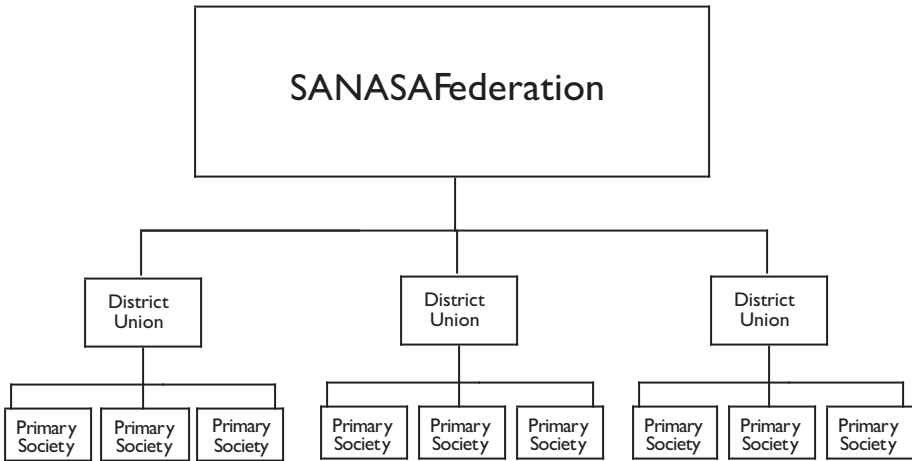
SANASAFederation

District Union

District Union

District Union

Primary Society

Primary Society

Primary Society

Primary Society

Primary Society

Primary Society

Primary Society

Primary Society

Primary Society